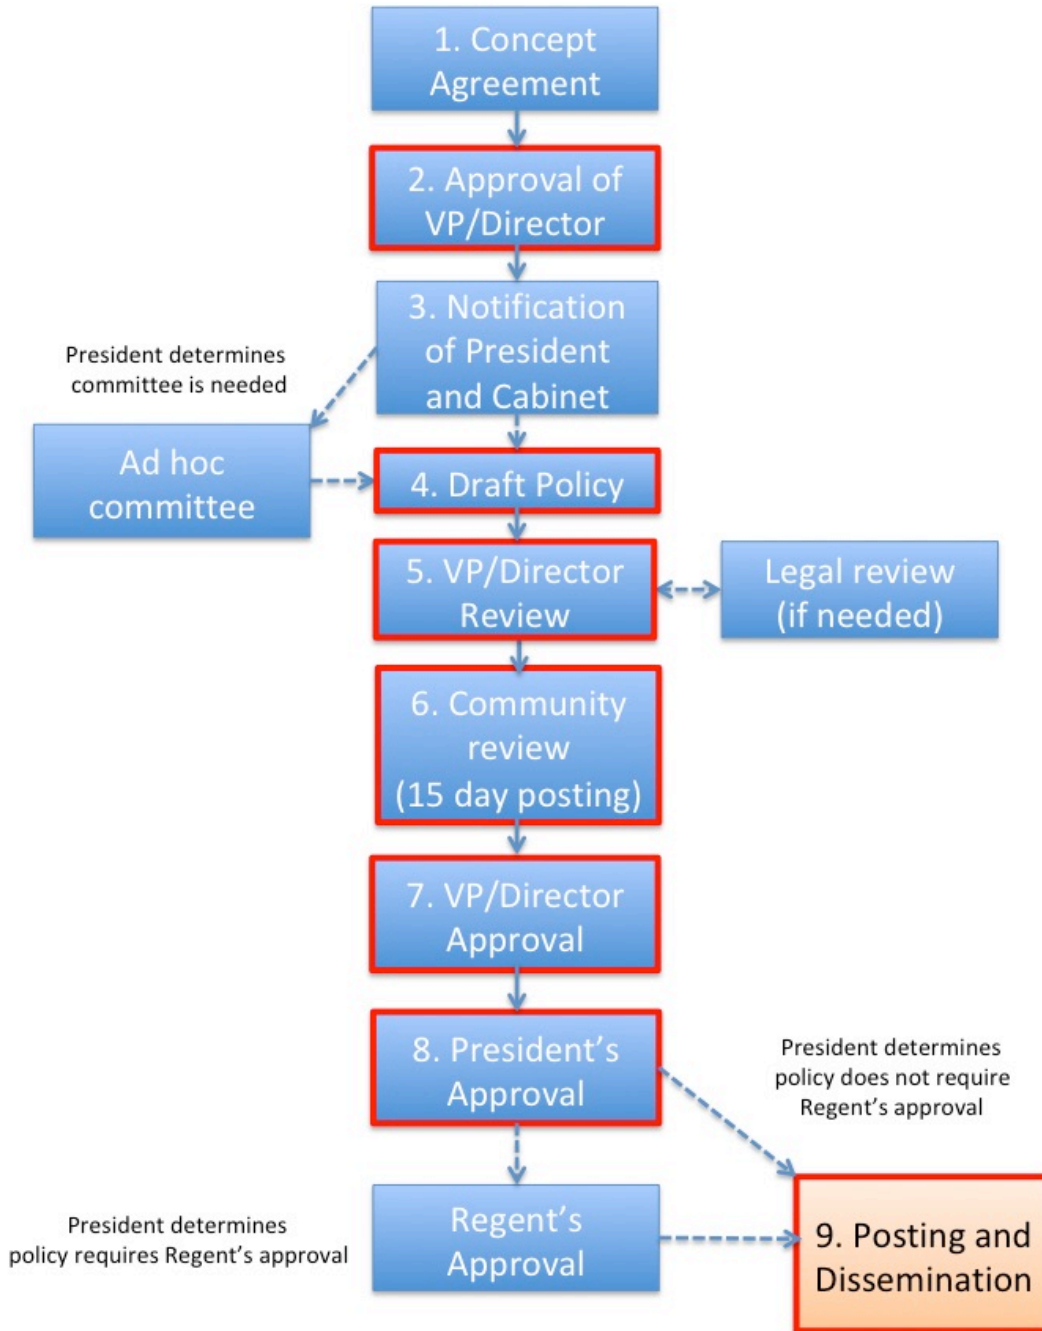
1. Concept Agreement

2. Approval of VP/Director

3. Notification of President and Cabinet

President determines committee is needed

Ad hoc committee

4. Draft Policy

5. VP/Director Review

Legal review (if needed)

6. Community review (15 day posting)

7. VP/Director Approval

8. President's Approval

President determines policy does not require Regent's approval

Regent's Approval

President determines policy requires Regent's approval

9. Posting and Dissemination